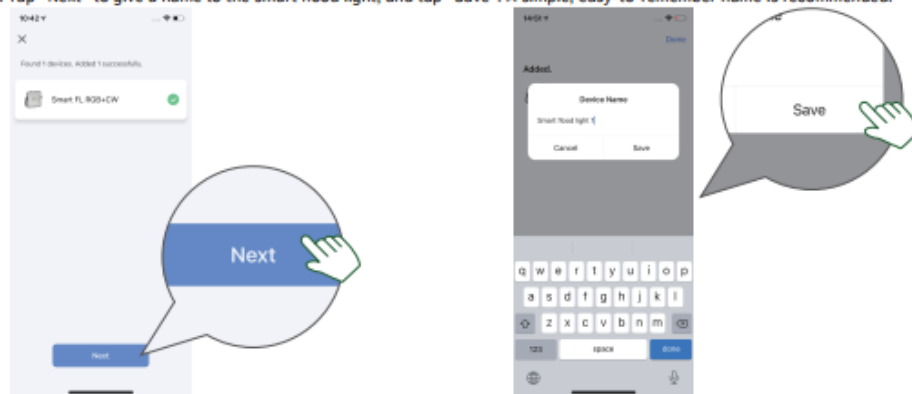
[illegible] Tap "Next" to give a name to the smart flood light, and tap "Save". A simple, easy-to-remember name is recommended.

10:42

×

Found 1 devices. Added 1 successfully.

Smart FL RGB+CW

Next

Next

14:51

Done

Added.

Device Name

Smart flood light 1

Cancel

Save

Save

q w e r t y u i o p

a s d f g h j k l

z x c v b n m

123

space

done